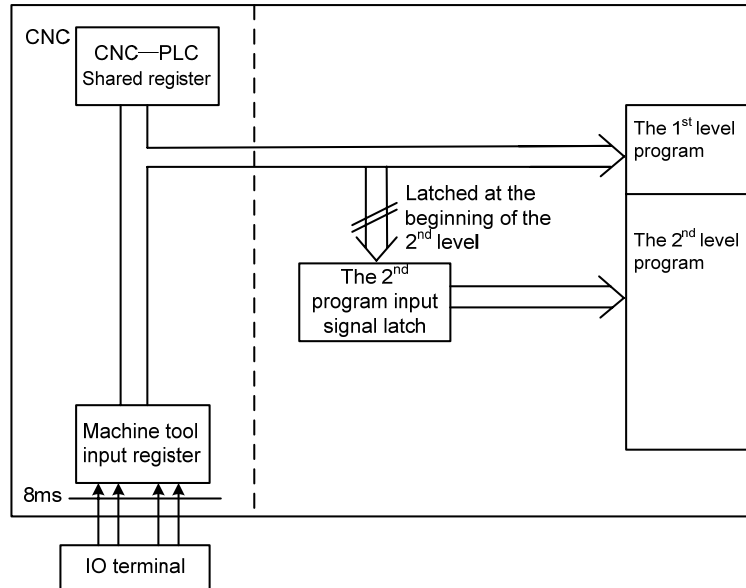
CNC

CNC—PLC Shared register

The 1$^{st}$ level program

Latched at the beginning of the 2$^{nd}$ level

The 2$^{nd}$ level program

The 2$^{nd}$ program input signal latch

Machine tool input register

8ms

IO terminal